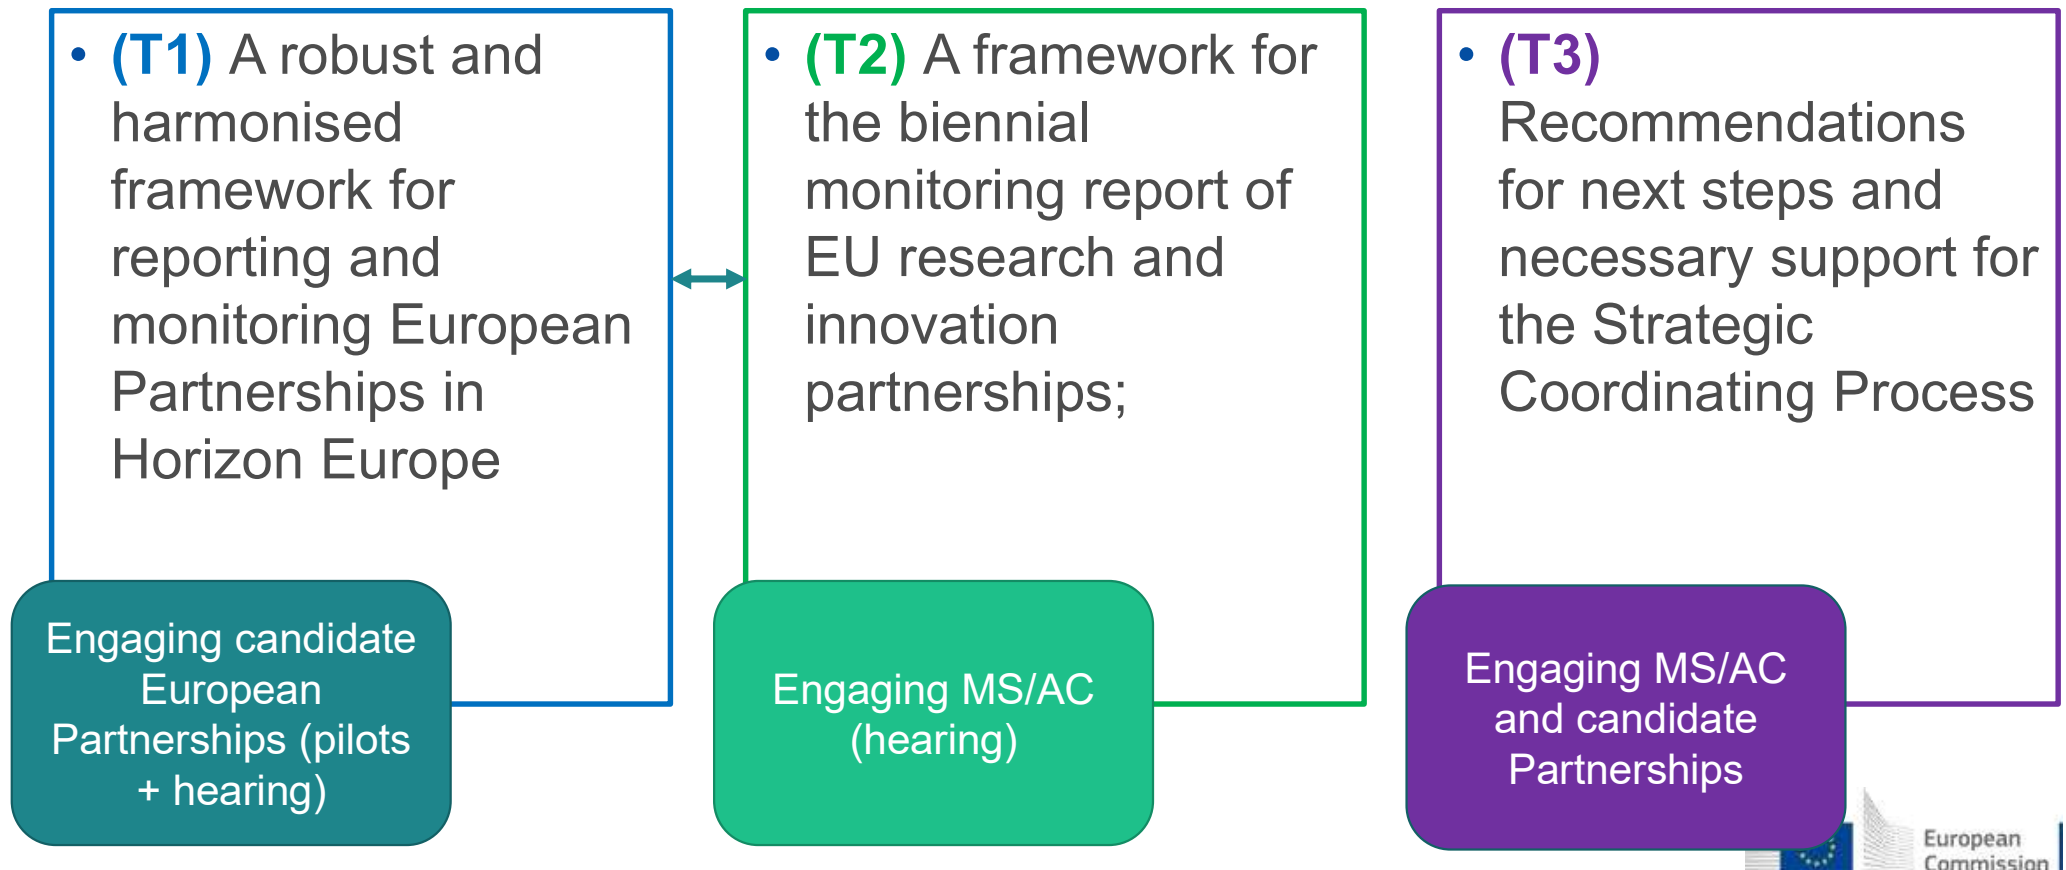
• (T1) A robust and harmonised framework for reporting and monitoring European Partnerships in Horizon Europe

Engaging candidate European Partnerships (pilots + hearing)

• (T2) A framework for the biennial monitoring report of EU research and innovation partnerships;

Engaging MS/AC (hearing)

• (T3) Recommendations for next steps and necessary support for the Strategic Coordinating Process

Engaging MS/AC and candidate Partnerships

European Commission